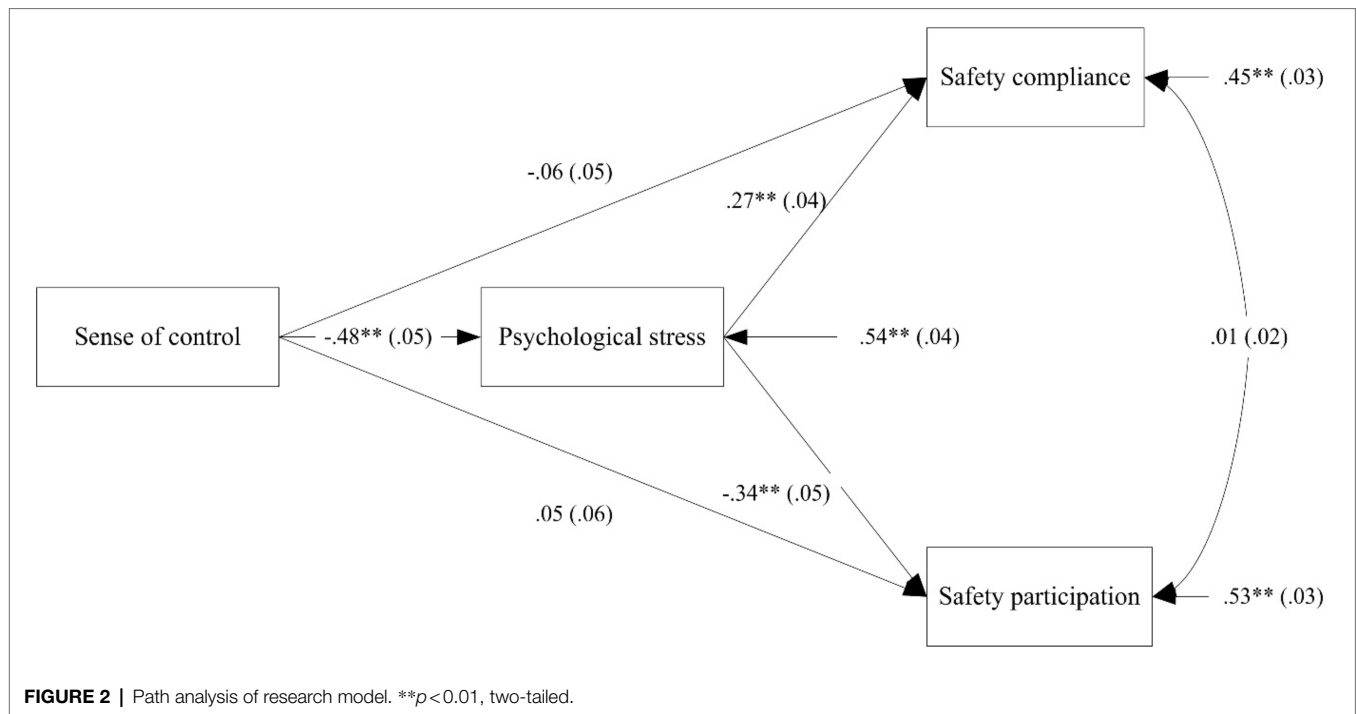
Safety compliance

.45** (.03)

-.06 (.05)

.27** (.04)

Sense of control

-.48** (.05)

Psychological stress

.54** (.04)

.01 (.02)

-.34** (.05)

.05 (.06)

Safety participation

.53** (.03)

**FIGURE 2** | Path analysis of research model. **$p<0.01$, two-tailed.